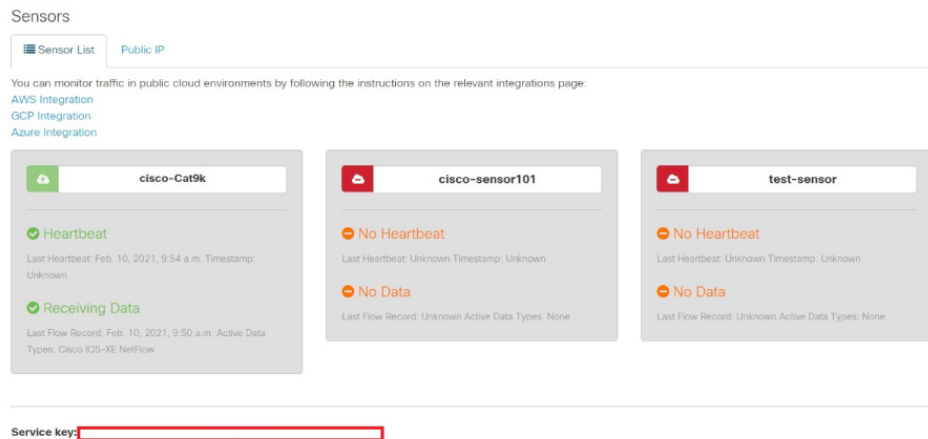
Sensors

Sensor List Public IP

You can monitor traffic in public cloud environments by following the instructions on the relevant integrations page:
AWS Integration
GCP Integration
Azure Integration

cisco-Cat9k

Heartbeat

Last Heartbeat: Feb. 10, 2021, 9:54 a.m. Timestamp: Unknown

Receiving Data

Last Flow Record: Feb. 10, 2021, 9:50 a.m. Active Data Types: Cisco IOS-XE NetFlow

cisco-sensor101

No Heartbeat

Last Heartbeat: Unknown Timestamp: Unknown

No Data

Last Flow Record: Unknown Active Data Types: None

test-sensor

No Heartbeat

Last Heartbeat: Unknown Timestamp: Unknown

No Data

Last Flow Record: Unknown Active Data Types: None

Service key: